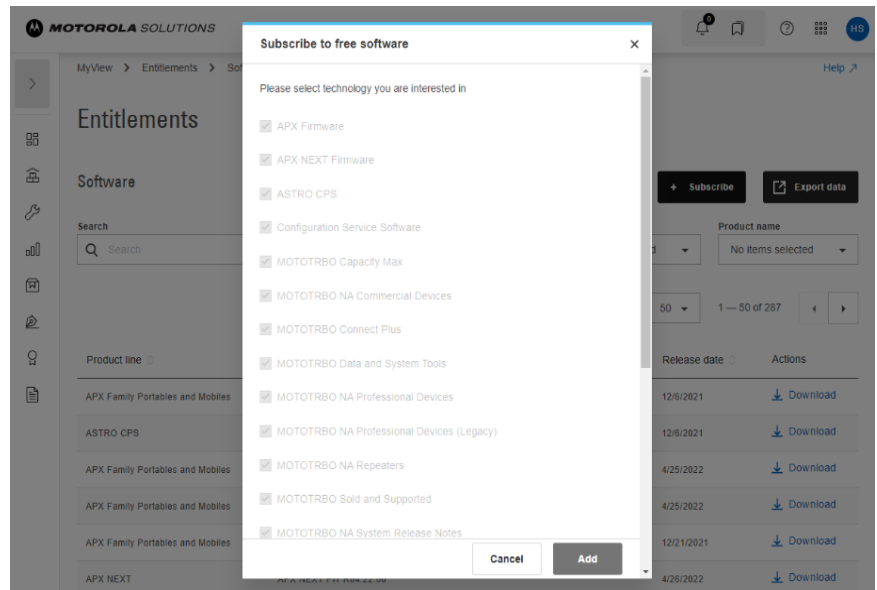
MOTOROLA SOLUTIONS

0

HS

MyView > Entitlements > Sof

Help ↗

Entitlements

Software

+ Subscribe

Export data

Search

Search

Product name

No items selected

50

1 — 50 of 287

Product line

Release date

Actions

APX Family Portables and Mobiles

12/6/2021

Download

ASTRO CPS

12/6/2021

Download

APX Family Portables and Mobiles

4/25/2022

Download

APX Family Portables and Mobiles

4/25/2022

Download

APX Family Portables and Mobiles

12/21/2021

Download

APX NEXT

4/26/2022

Download

Subscribe to free software

×

Please select technology you are interested in

APX Firmware

APX NEXT Firmware

ASTRO CPS

Configuration Service Software

MOTOTRBO Capacity Max

MOTOTRBO NA Commercial Devices

MOTOTRBO Connect Plus

MOTOTRBO Data and System Tools

MOTOTRBO NA Professional Devices

MOTOTRBO NA Professional Devices (Legacy)

MOTOTRBO NA Repeaters

MOTOTRBO Sold and Supported

MOTOTRBO NA System Release Notes

Cancel

Add